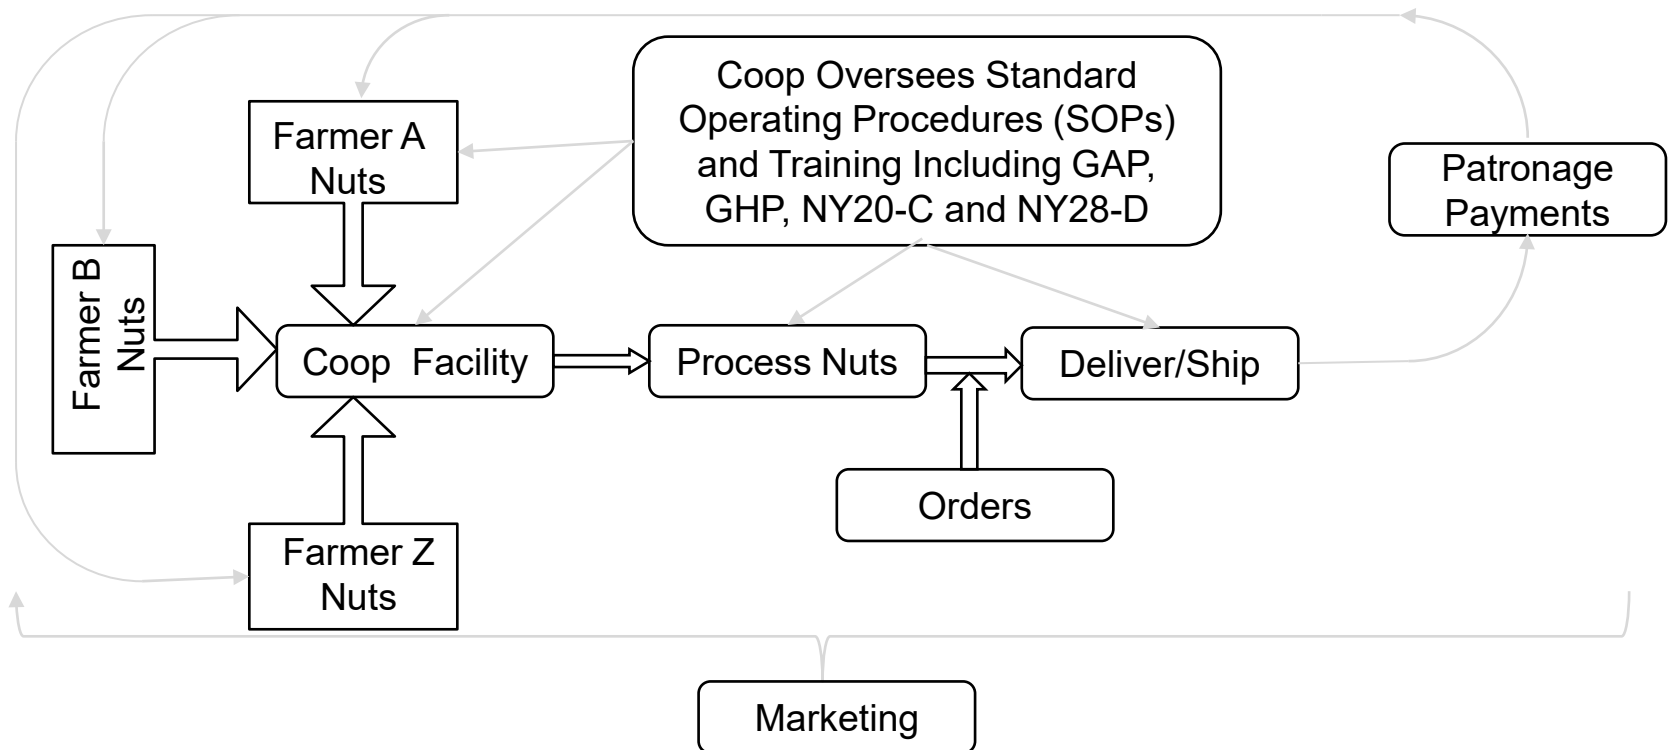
Coop Oversees Standard Operating Procedures (SOPs) and Training Including GAP, GHP, NY20-C and NY28-D

Farmer A Nuts

Patronage Payments

Farmer B Nuts

Coop Facility

Process Nuts

Deliver/Ship

Orders

Farmer Z Nuts

Marketing